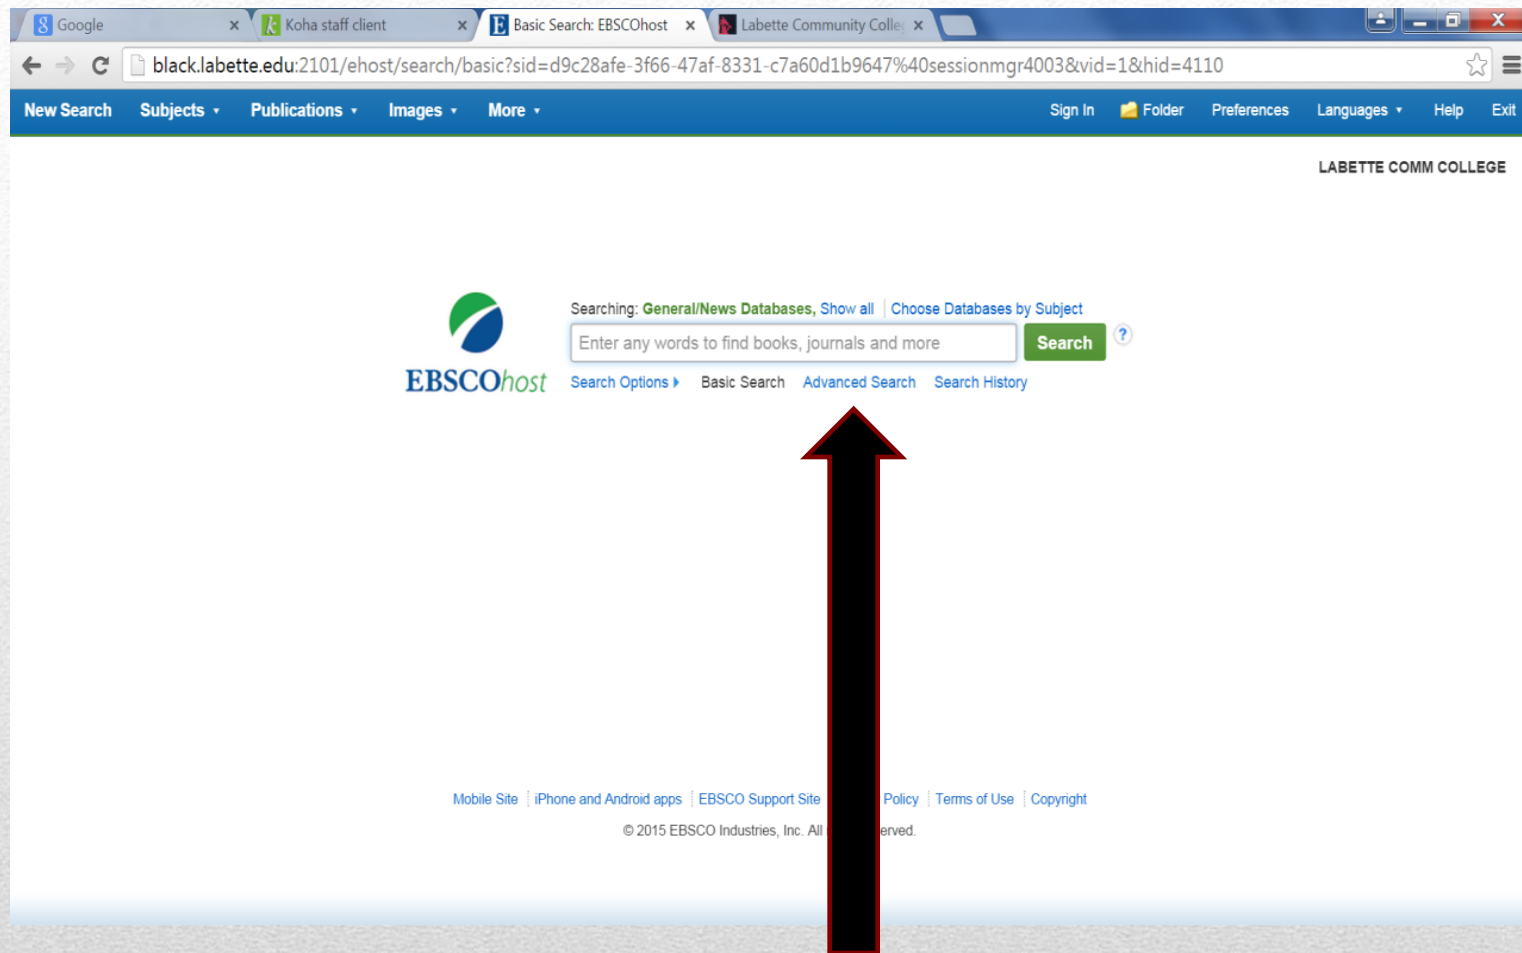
Google ×
Koha staff client ×
Basic Search: EBSCOhost ×
Labette Community Colle ×

black.labette.edu:2101/ehost/search/basic?sid=d9c28afe-3f66-47af-8331-c7a60d1b9647%40sessionmgr4003&vid=1&hid=4110

New Search Subjects Publications Images More Sign In Folder Preferences Languages Help Exit

LABETTE COMM COLLEGE

EBSCOhost

Searching: General/News Databases, Show all | Choose Databases by Subject

Enter any words to find books, journals and more Search ?

Search Options Basic Search Advanced Search Search History

Mobile Site | iPhone and Android apps | EBSCO Support Site | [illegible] Policy | Terms of Use | Copyright

© 2015 EBSCO Industries, Inc. All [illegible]erved.